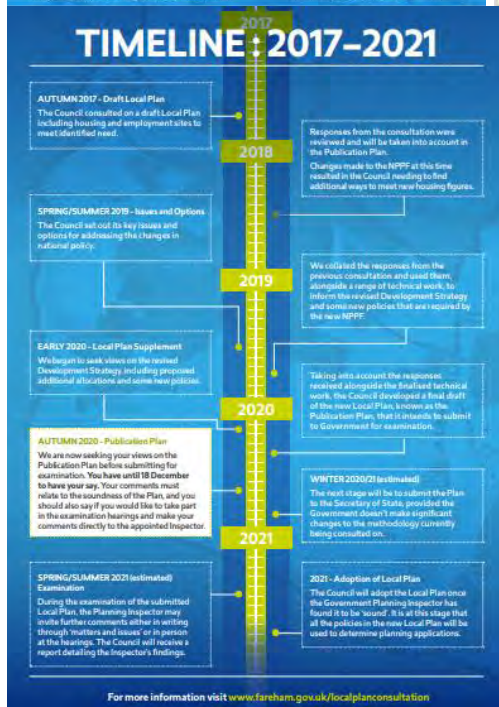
2017

TIMELINE: 2017–2021

AUTUMN 2017 - Draft Local Plan
The Council consulted on a draft Local Plan including housing and employment sites to meet identified need.

2018

Responses from the consultation were reviewed and will be taken into account in the Publication Plan.
Changes made to the NPPF at this time resulted in the Council needing to find additional ways to meet new housing figures.

SPRING/SUMMER 2019 - Issues and Options
The Council set out its key issues and options for addressing the changes in national policy.

2019

We collated the responses from the previous consultation and used them, alongside a range of technical work, to inform the revised Development Strategy and some new policies that are required by the new NPPF.

EARLY 2020 - Local Plan Supplement
We began to seek views on the revised Development Strategy, including proposed additional allocations and some new policies.

Taking into account the responses received alongside the finalised technical work, the Council developed a final draft of the new Local Plan, known as the Publication Plan, that it intends to submit to Government for examination.

2020

AUTUMN 2020 - Publication Plan
We are now seeking your views on the Publication Plan before submitting for examination. You have until 18 December to have your say. Your comments must relate to the soundness of the Plan, and you should also say if you would like to take part in the examination hearings and make your comments directly to the appointed Inspector.

WINTER 2020/21 (estimated)
The next stage will be to submit the Plan to the Secretary of State, provided the Government doesn't make significant changes to the methodology currently being consulted on.

2021

SPRING/SUMMER 2021 (estimated) Examination
During the examination of the submitted Local Plan, the Planning Inspector may invite further comments either in writing through 'matters and issues' or in person at the hearings. The Council will receive a report detailing the Inspector's findings.

2021 - Adoption of Local Plan
The Council will adopt the Local Plan once the Government Planning Inspector has found it to be 'sound'. It is at this stage that all the policies in the new Local Plan will be used to determine planning applications.

For more information visit www.fareham.gov.uk/localplanconsultation